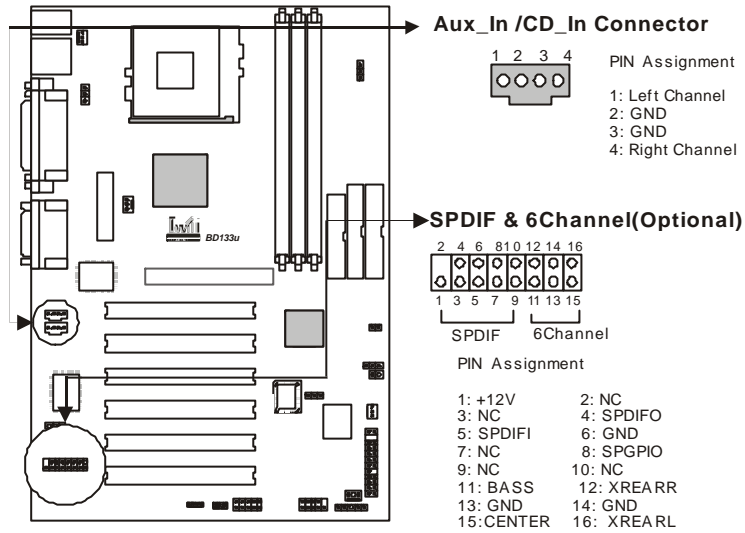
Aux_In /CD_In Connector

1 2 3 4

PIN Assignment

1: Left Channel
2: GND
3: GND
4: Right Channel

BD133u

SPDIF & 6Channel(Optional)

2 4 6 8 10 12 14 16

1 3 5 7 9 11 13 15

SPDIF 6Channel

PIN Assignment

1: +12V
2: NC
3: NC
4: SPDIFO
5: SPDIFI
6: GND
7: NC
8: SPGPIO
9: NC
10: NC
11: BASS
12: XREARR
13: GND
14: GND
15:CENTER
16: XREARL